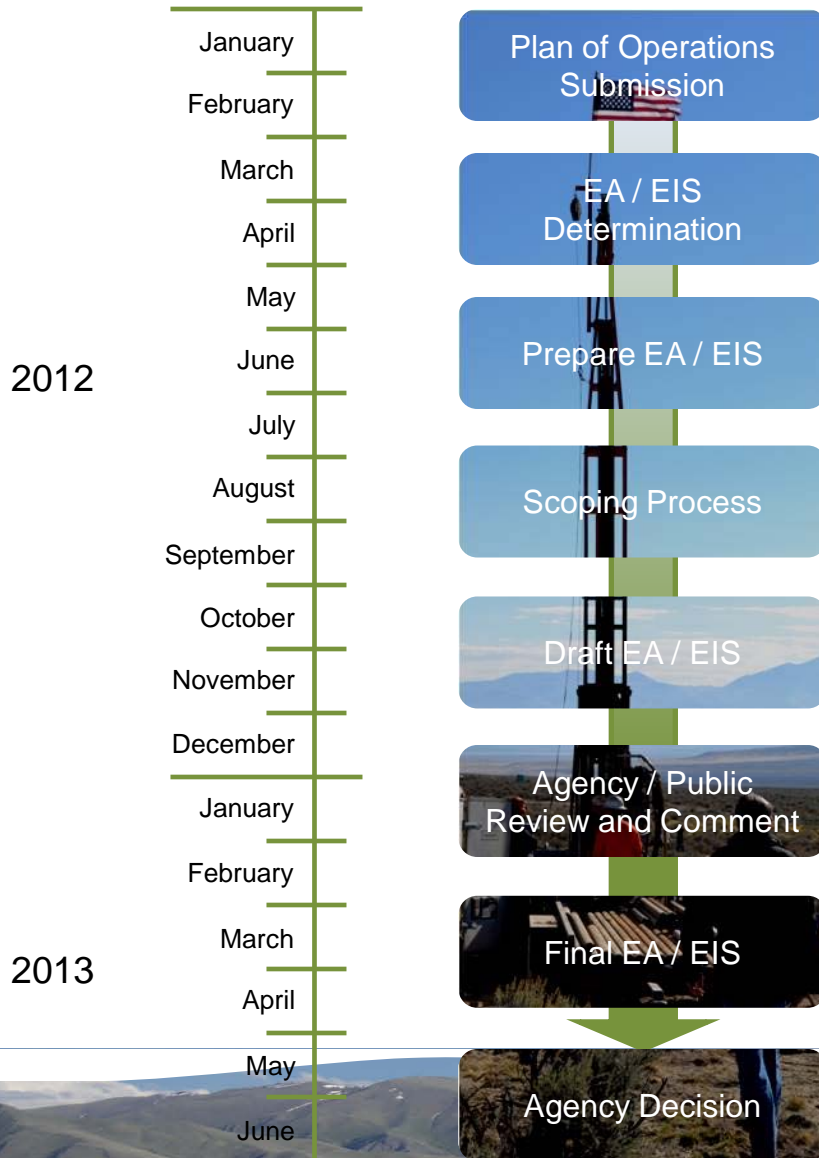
January
February
March
April
May
June
July
August
September
October
November
December
January
February
March
April
May
June

2012

2013

Plan of Operations Submission

EA / EIS Determination

Prepare EA / EIS

Scoping Process

Draft EA / EIS

Agency / Public Review and Comment

Final EA / EIS

Agency Decision